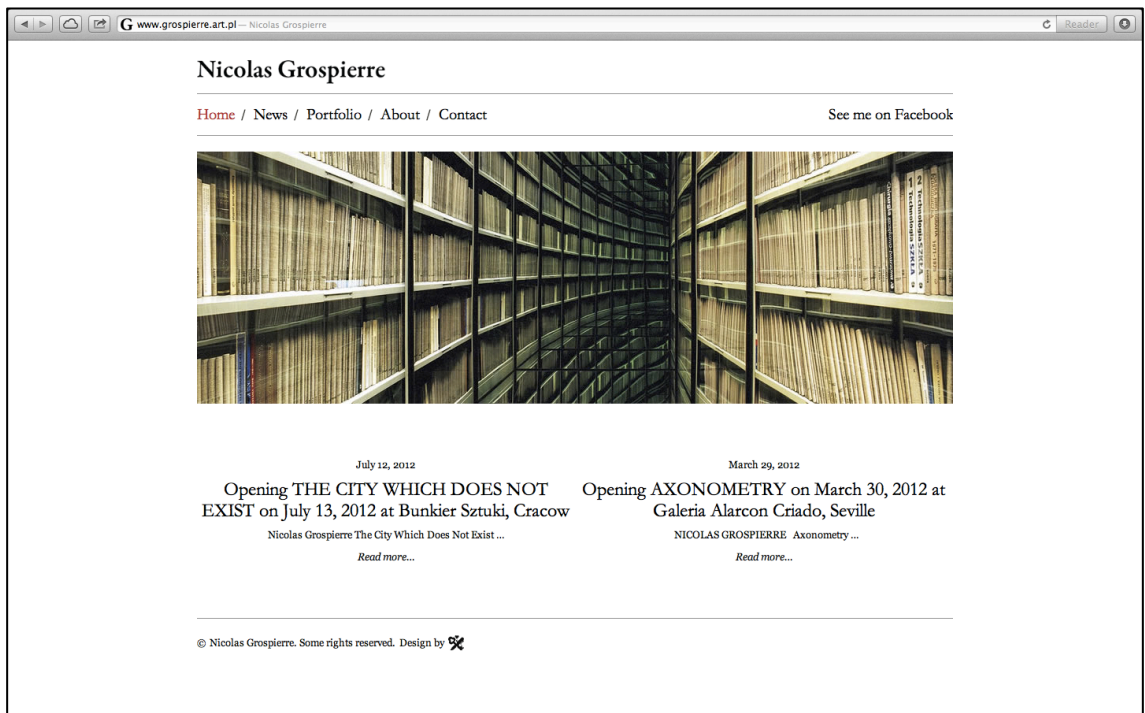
www.grospierre.art.pl — Nicolas Grospierre

Reader

Nicolas Grospierre

Home / News / Portfolio / About / Contact

See me on Facebook

Technologia SZKŁA

Technologia SZKŁA

July 12, 2012

Opening THE CITY WHICH DOES NOT EXIST on July 13, 2012 at Bunkier Sztuki, Cracow

Nicolas Grospierre The City Which Does Not Exist ...

Read more...

March 29, 2012

Opening AXONOMETRY on March 30, 2012 at Galeria Alarcon Criado, Seville

NICOLAS GROSPIERRE Axonometry ...

Read more...

© Nicolas Grospierre. Some rights reserved. Design by